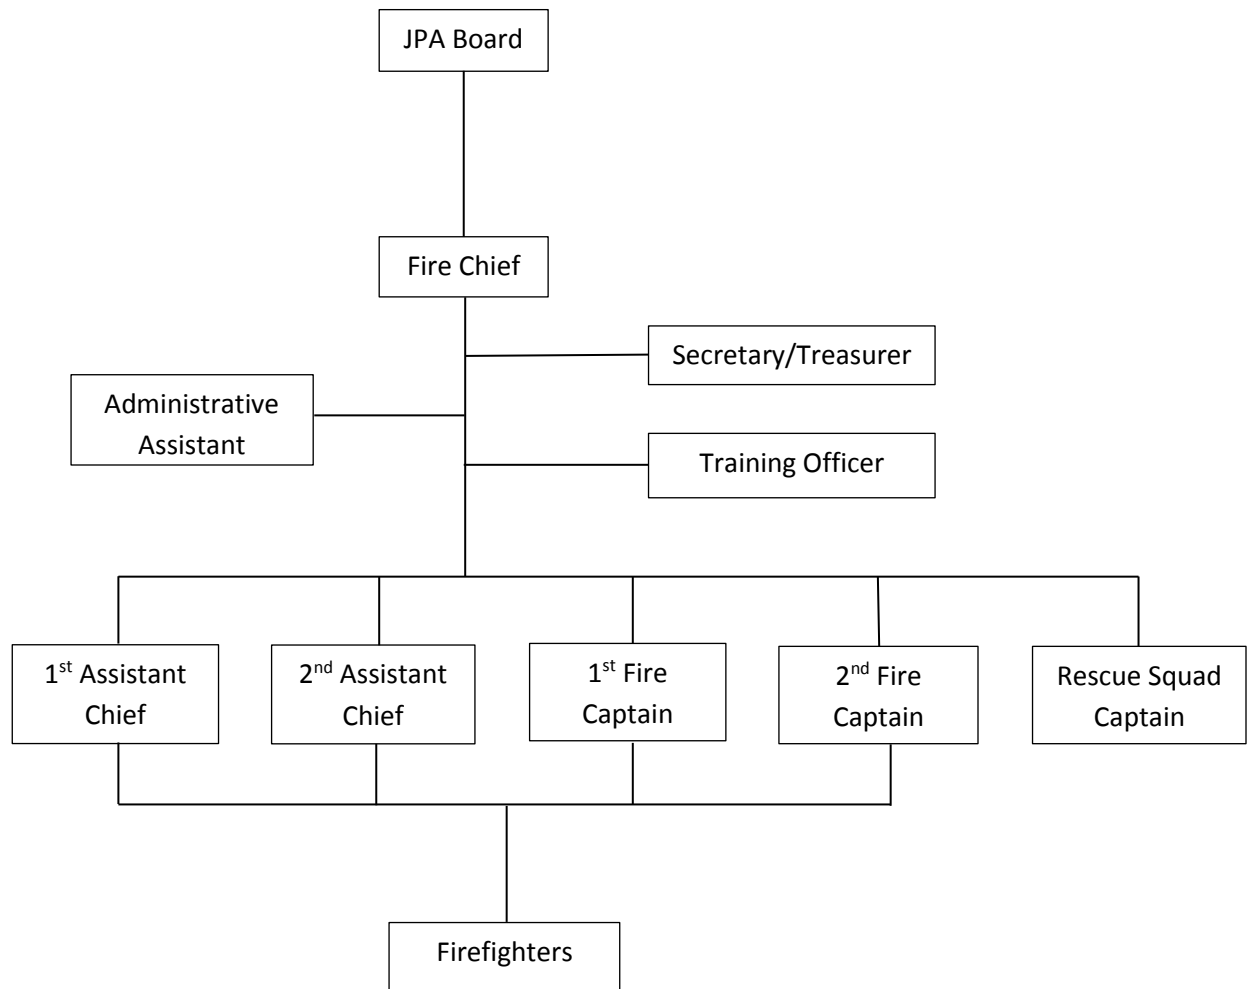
JPA Board

Fire Chief

Secretary/Treasurer

Administrative Assistant

Training Officer

1$^{st}$ Assistant Chief

2$^{nd}$ Assistant Chief

1$^{st}$ Fire Captain

2$^{nd}$ Fire Captain

Rescue Squad Captain

Firefighters